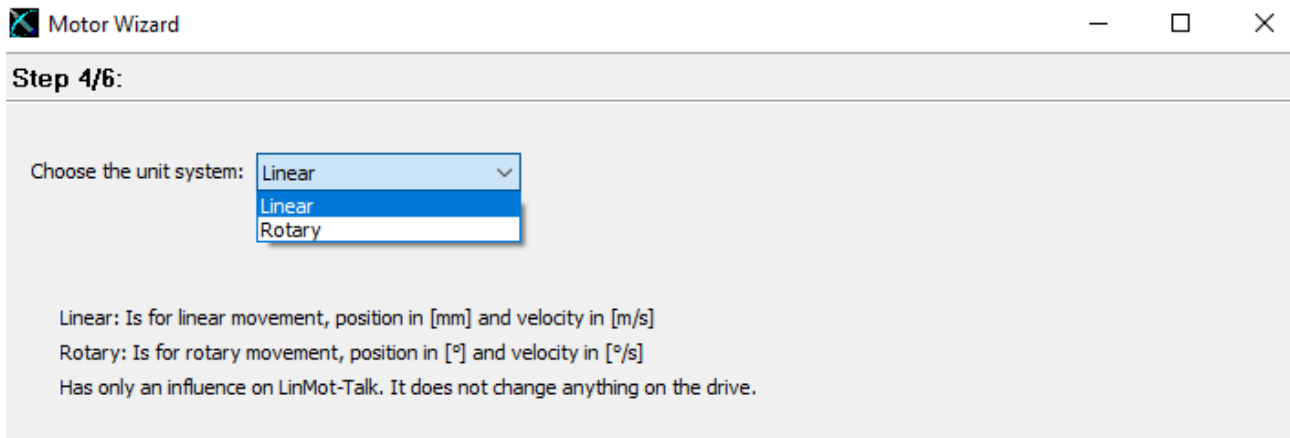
Motor Wizard

Step 4/6:

Choose the unit system: Linear

Linear
Rotary

Linear: Is for linear movement, position in [mm] and velocity in [m/s]
Rotary: Is for rotary movement, position in [°] and velocity in [°/s]
Has only an influence on LinMot-Talk. It does not change anything on the drive.